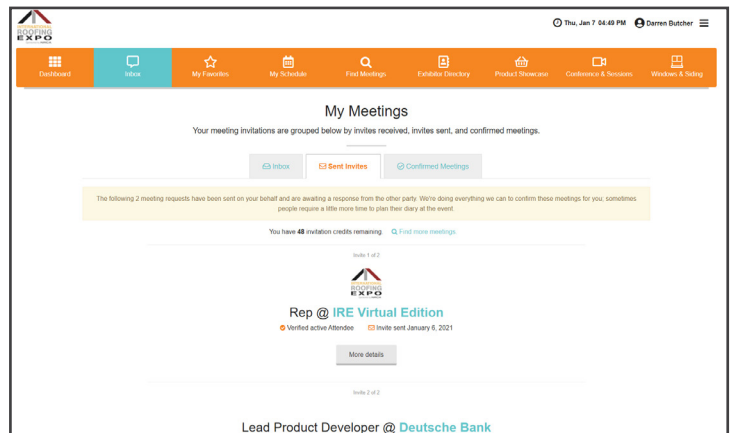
ROOFING EXPO

Thu, Jan 7 04:49 PM Darren Butcher

Dashboard
Inbox
My Favorites
My Schedule
Find Meetings
Exhibitor Directory
Product Showcase
Conference & Sessions
Windows & Siding

My Meetings

Your meeting invitations are grouped below by invites received, invites sent, and confirmed meetings.

Inbox
Sent Invites
Confirmed Meetings

The following 2 meeting requests have been sent on your behalf and are awaiting a response from the other party. We're doing everything we can to confirm these meetings for you, sometimes people require a little more time to plan their diary at the event

You have 48 invitation credits remaining. Find more meetings

Invite 1 of 2

ROOFING EXPO

Rep @ IRE Virtual Edition

Verified active Attendee
Invite sent January 6, 2021

More details

Invite 2 of 2

Lead Product Developer @ Deutsche Bank